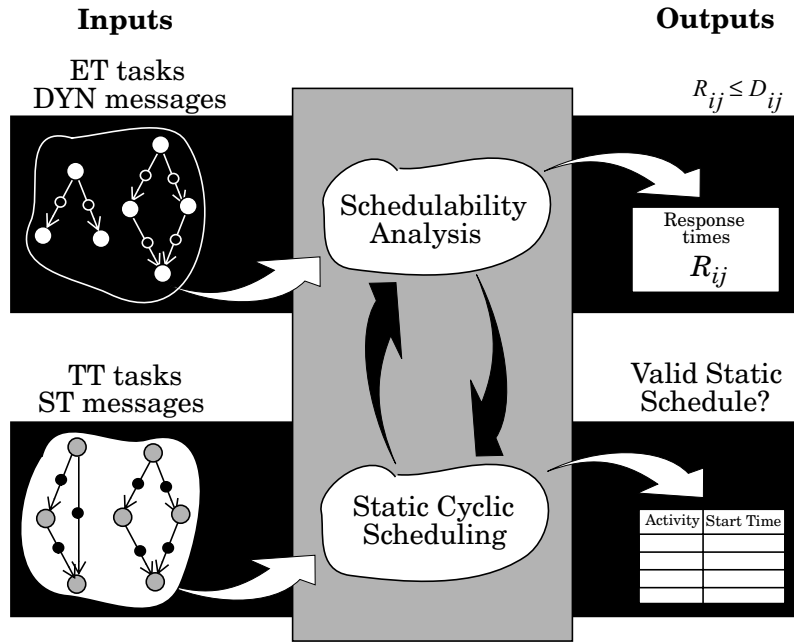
Inputs

Outputs

ET tasks
DYN messages

$R_{ij} \leq D_{ij}$

Schedulability Analysis

Response times
$R_{ij}$

TT tasks
ST messages

Valid Static Schedule?

Static Cyclic Scheduling

| Activity | Start Time |
|---|---|
| | |
| | |
| | |
| | |
| | |